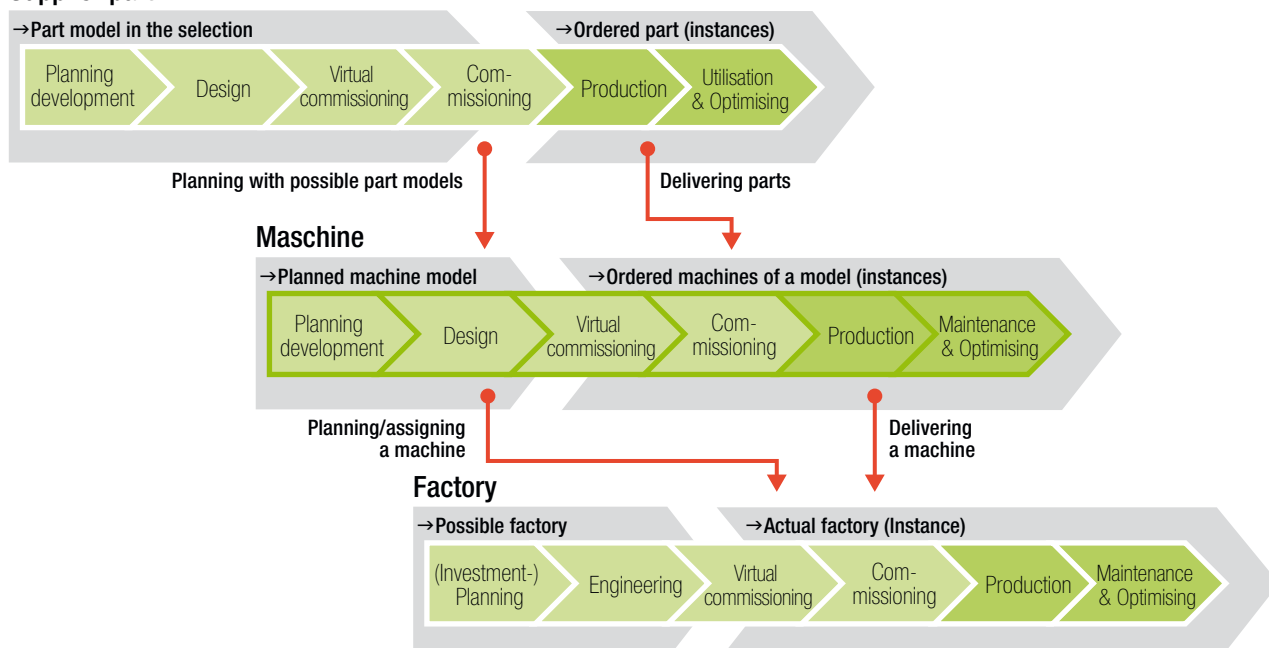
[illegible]

→Part model in the selection

→Ordered part (instances)

Planning development

Design

Virtual commissioning

Commissioning

Production

Utilisation & Optimising

Planning with possible part models

Delivering parts

Maschine

→Planned machine model

→Ordered machines of a model (instances)

Planning development

Design

Virtual commissioning

Commissioning

Production

Maintenance & Optimising

Planning/assigning a machine

Delivering a machine

Factory

→Possible factory

→Actual factory (Instance)

(Investment-) Planning

Engineering

Virtual commissioning

Commissioning

Production

Maintenance & Optimising